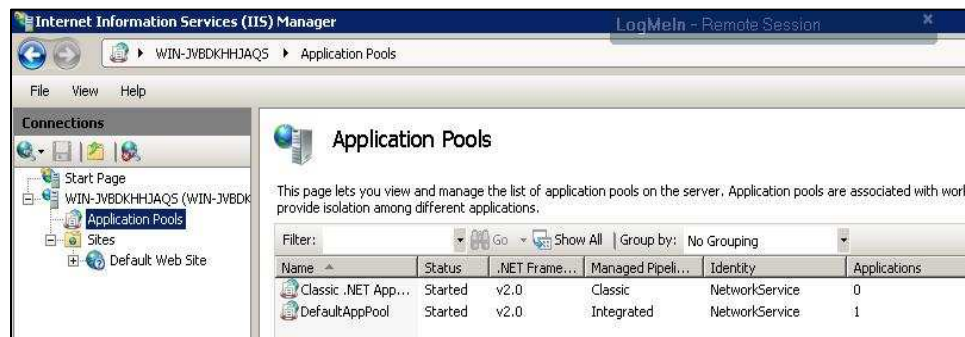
Internet Information Services (IIS) Manager

LogMeIn - Remote Session

WIN-JVBDKHHJAQS ▸ Application Pools

File View Help

Connections

Start Page
WIN-JVBDKHHJAQS (WIN-JVBDK
Application Pools
Sites
Default Web Site

Application Pools

This page lets you view and manage the list of application pools on the server. Application pools are associated with worl provide isolation among different applications.

Filter: Go Show All | Group by: No Grouping

| Name | Status | .NET Frame... | Managed Pipeli... | Identity | Applications |
|---|---|---|---|---|---|
| Classic .NET App... | Started | v2.0 | Classic | NetworkService | 0 |
| DefaultAppPool | Started | v2.0 | Integrated | NetworkService | 1 |